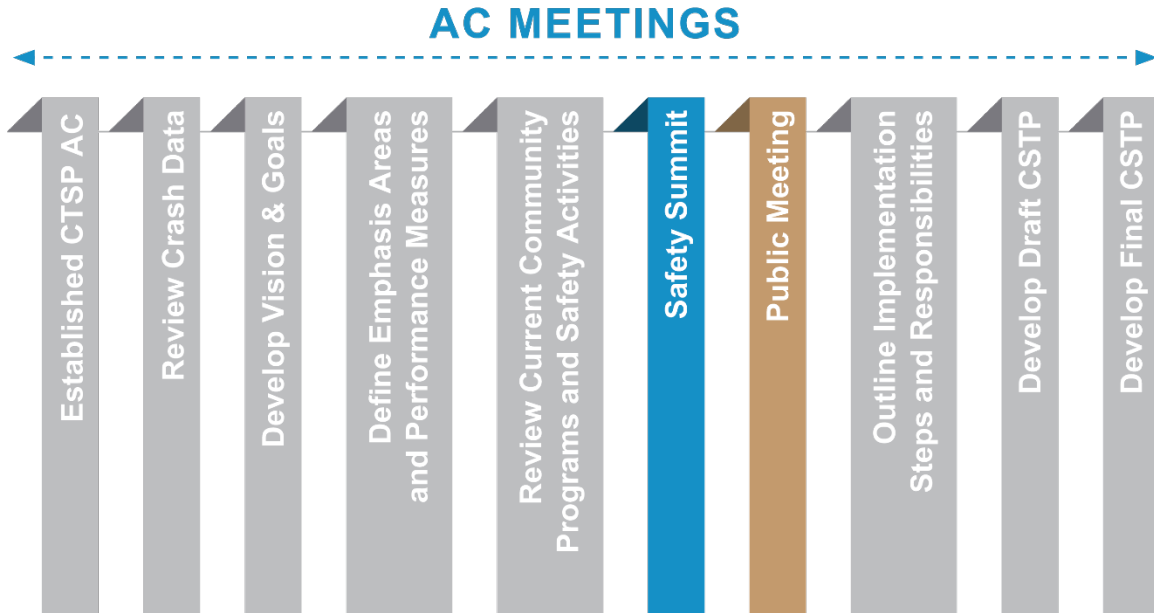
AC MEETINGS

Established CTSP AC

Review Crash Data

Develop Vision & Goals

Define Emphasis Areas and Performance Measures

Review Current Community Programs and Safety Activities

Safety Summit

Public Meeting

Outline Implementation Steps and Responsibilities

Develop Draft CSTP

Develop Final CSTP